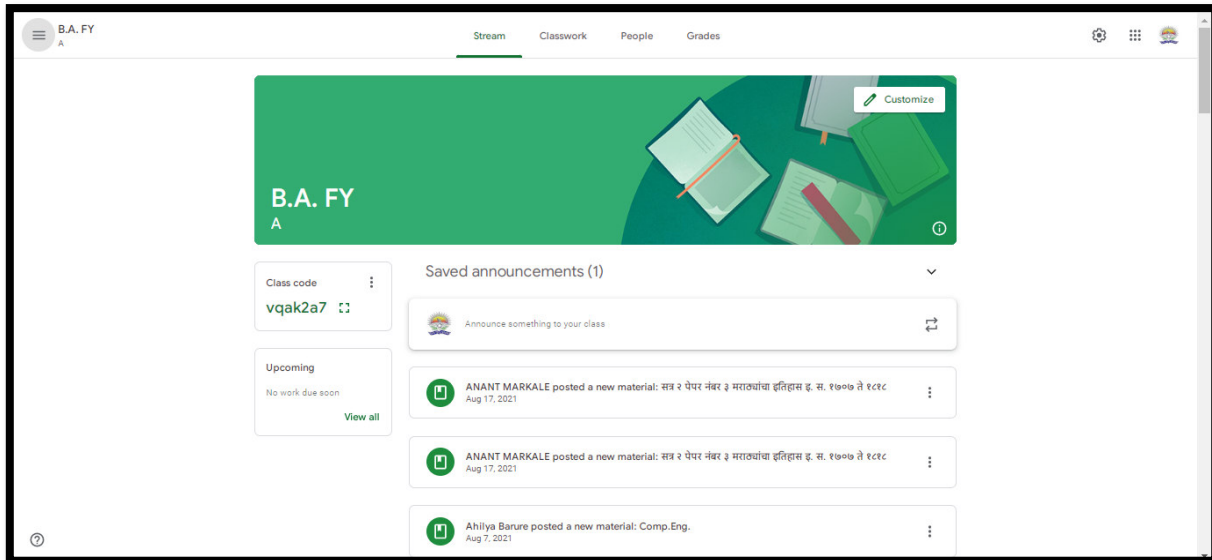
B.A. FY
A

Stream Classwork People Grades

Customize

B.A. FY
A

Class code
vqak2a7

Upcoming
No work due soon
View all

Saved announcements (1)

Announce something to your class

ANANT MARKALE posted a new material: सत्र २ पेपर नंबर ३ मराठ्यांचा इतिहास इ. स. १७०७ ते १८१८
Aug 17, 2021

ANANT MARKALE posted a new material: सत्र २ पेपर नंबर ३ मराठ्यांचा इतिहास इ. स. १७०७ ते १८१८
Aug 17, 2021

Ahilya Barure posted a new material: Comp.Eng.
Aug 7, 2021